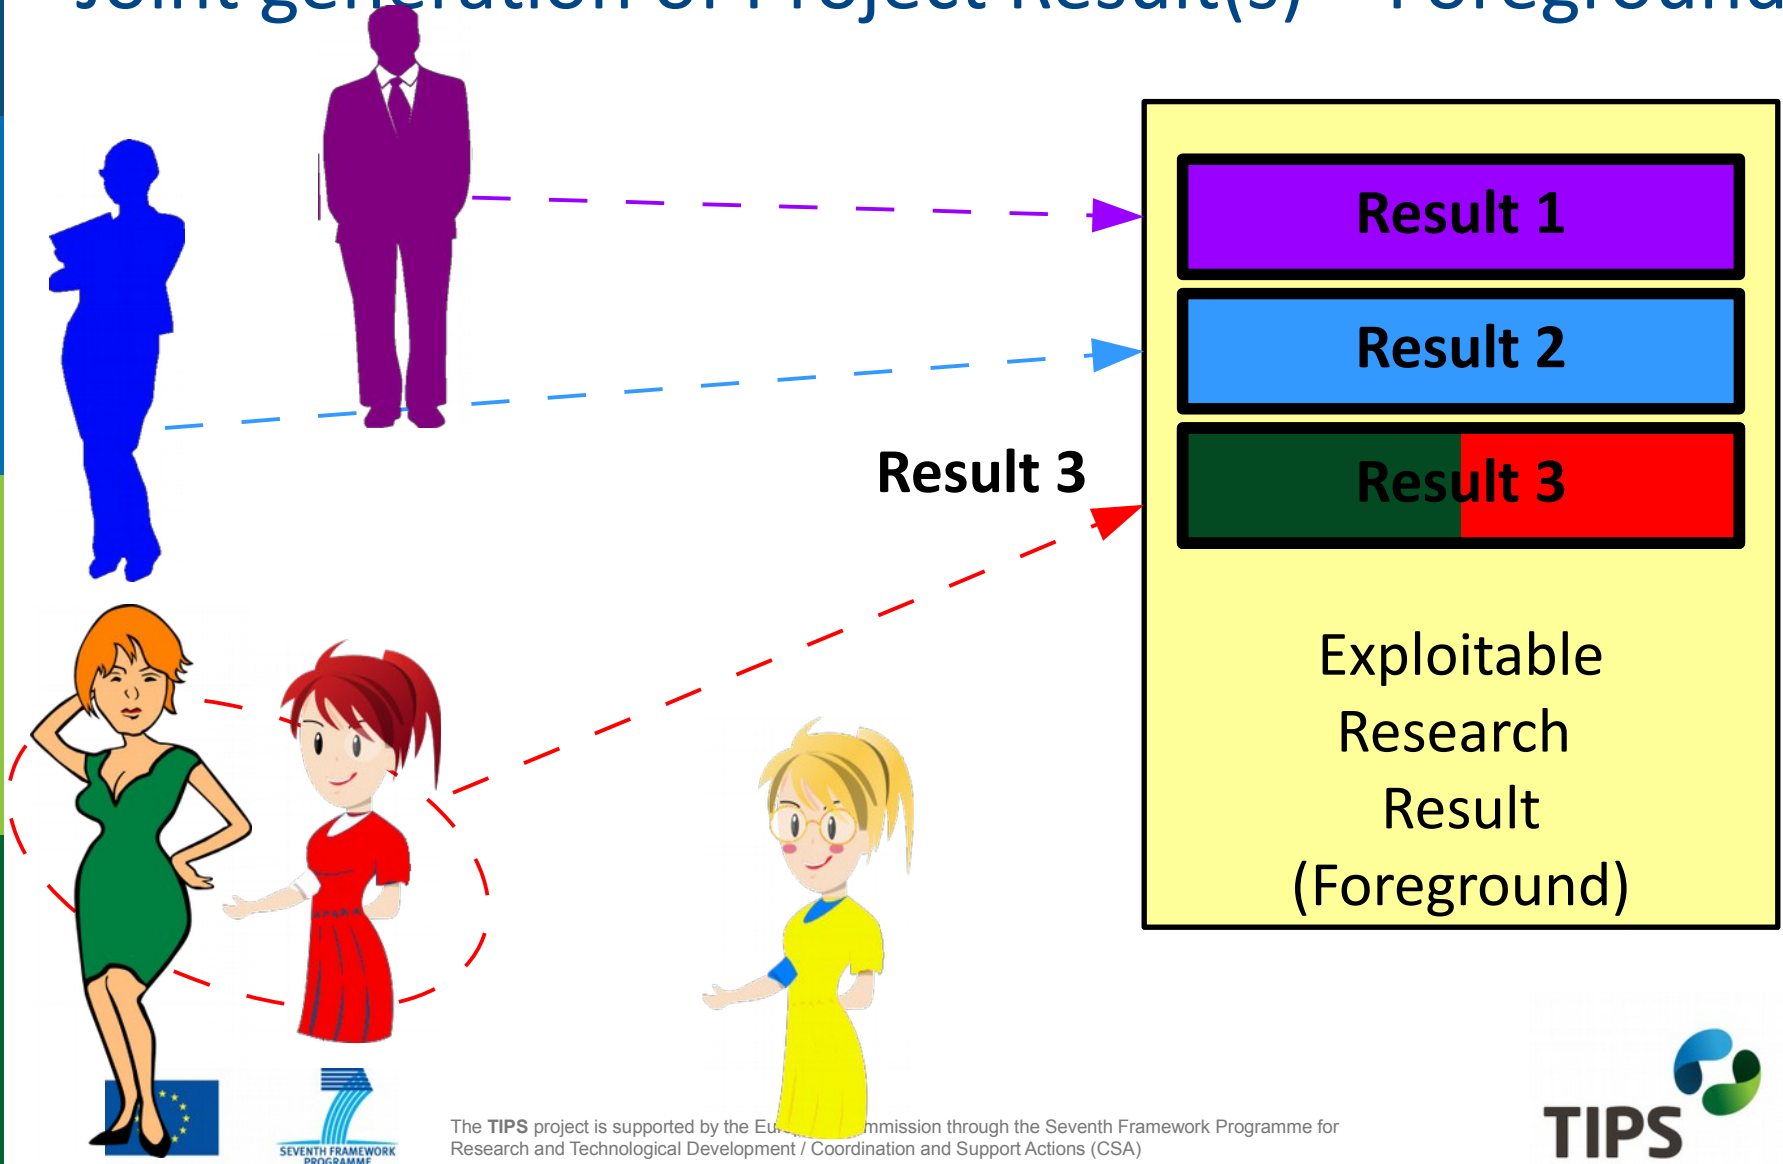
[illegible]

Result 1

Result 2

Result 3

Result 3

Exploitable Research Result (Foreground)

SEVENTH FRAMEWORK PROGRAMME

The TIPS project is supported by the Eu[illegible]mmission through the Seventh Framework Programme for Research and Technological Development / Coordination and Support Actions (CSA)

TIPS